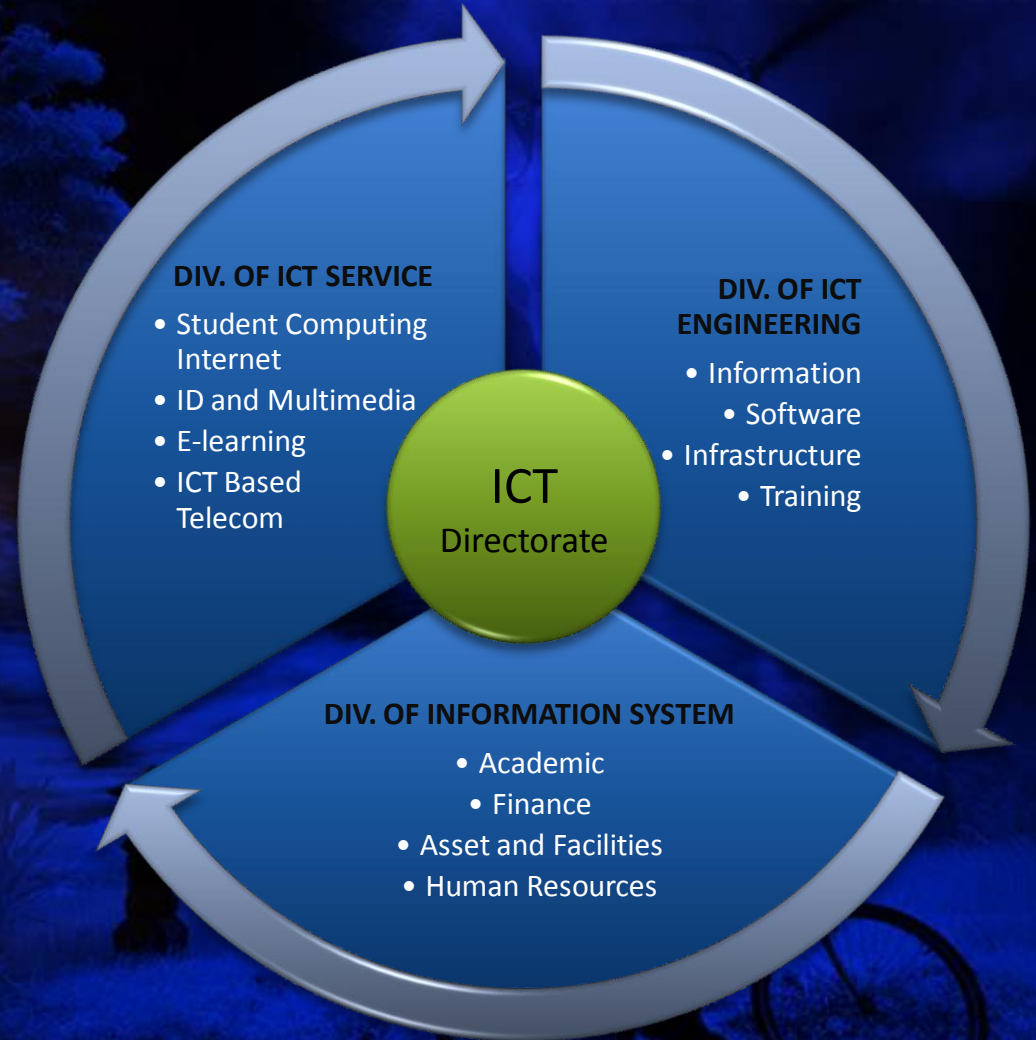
DIV. OF ICT SERVICE

- Student Computing Internet
- ID and Multimedia
- E-learning
- ICT Based Telecom

DIV. OF ICT ENGINEERING

- Information
- Software
- Infrastructure
- Training

ICT
Directorate

DIV. OF INFORMATION SYSTEM

- Academic
- Finance
- Asset and Facilities
- Human Resources